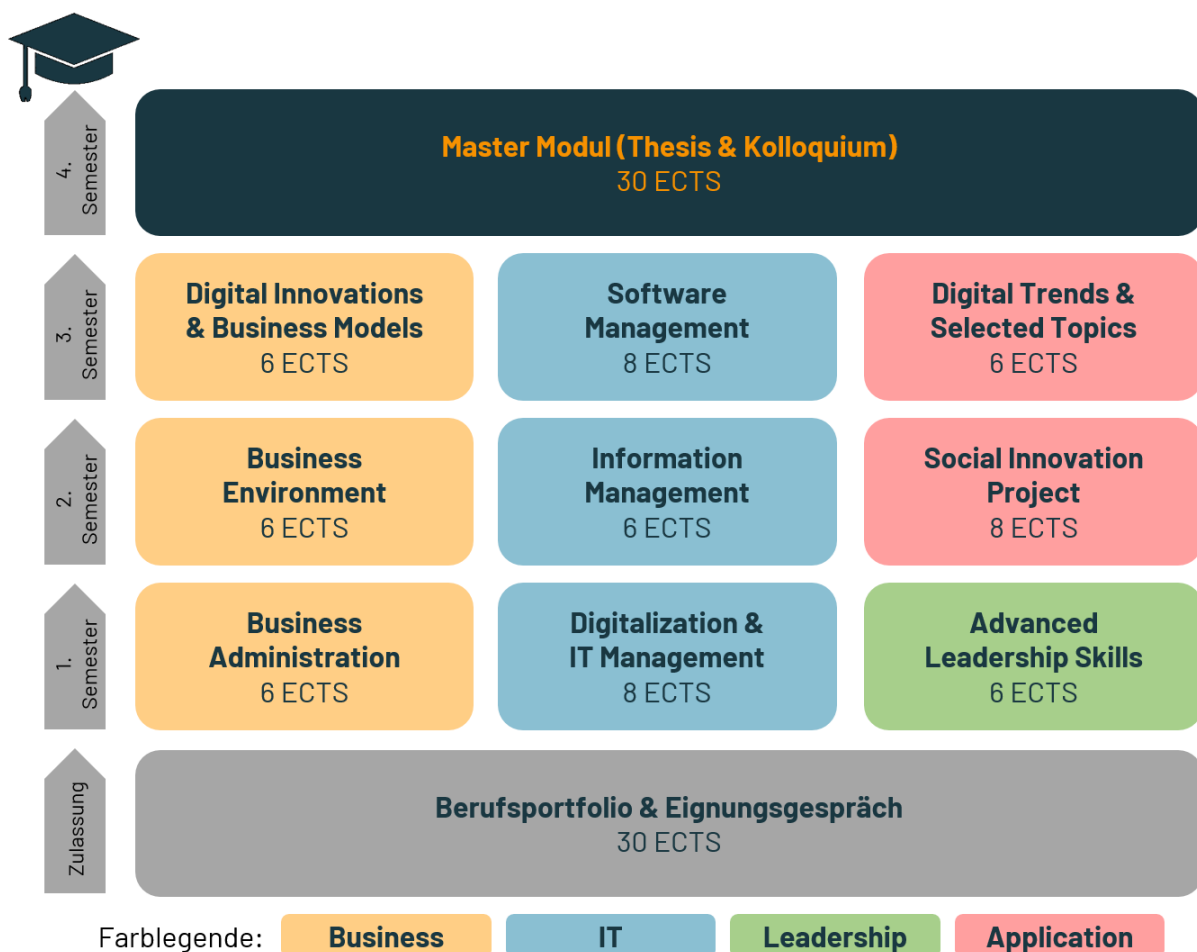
4. Semester

Master Modul (Thesis & Kolloquium)
30 ECTS

3. Semester

Digital Innovations & Business Models
6 ECTS

Software Management
8 ECTS

Digital Trends & Selected Topics
6 ECTS

2. Semester

Business Environment
6 ECTS

Information Management
6 ECTS

Social Innovation Project
8 ECTS

1. Semester

Business Administration
6 ECTS

Digitalization & IT Management
8 ECTS

Advanced Leadership Skills
6 ECTS

Zulassung

Berufsportfolio & Eignungsgespräch
30 ECTS

Farblegende: Business IT Leadership Application